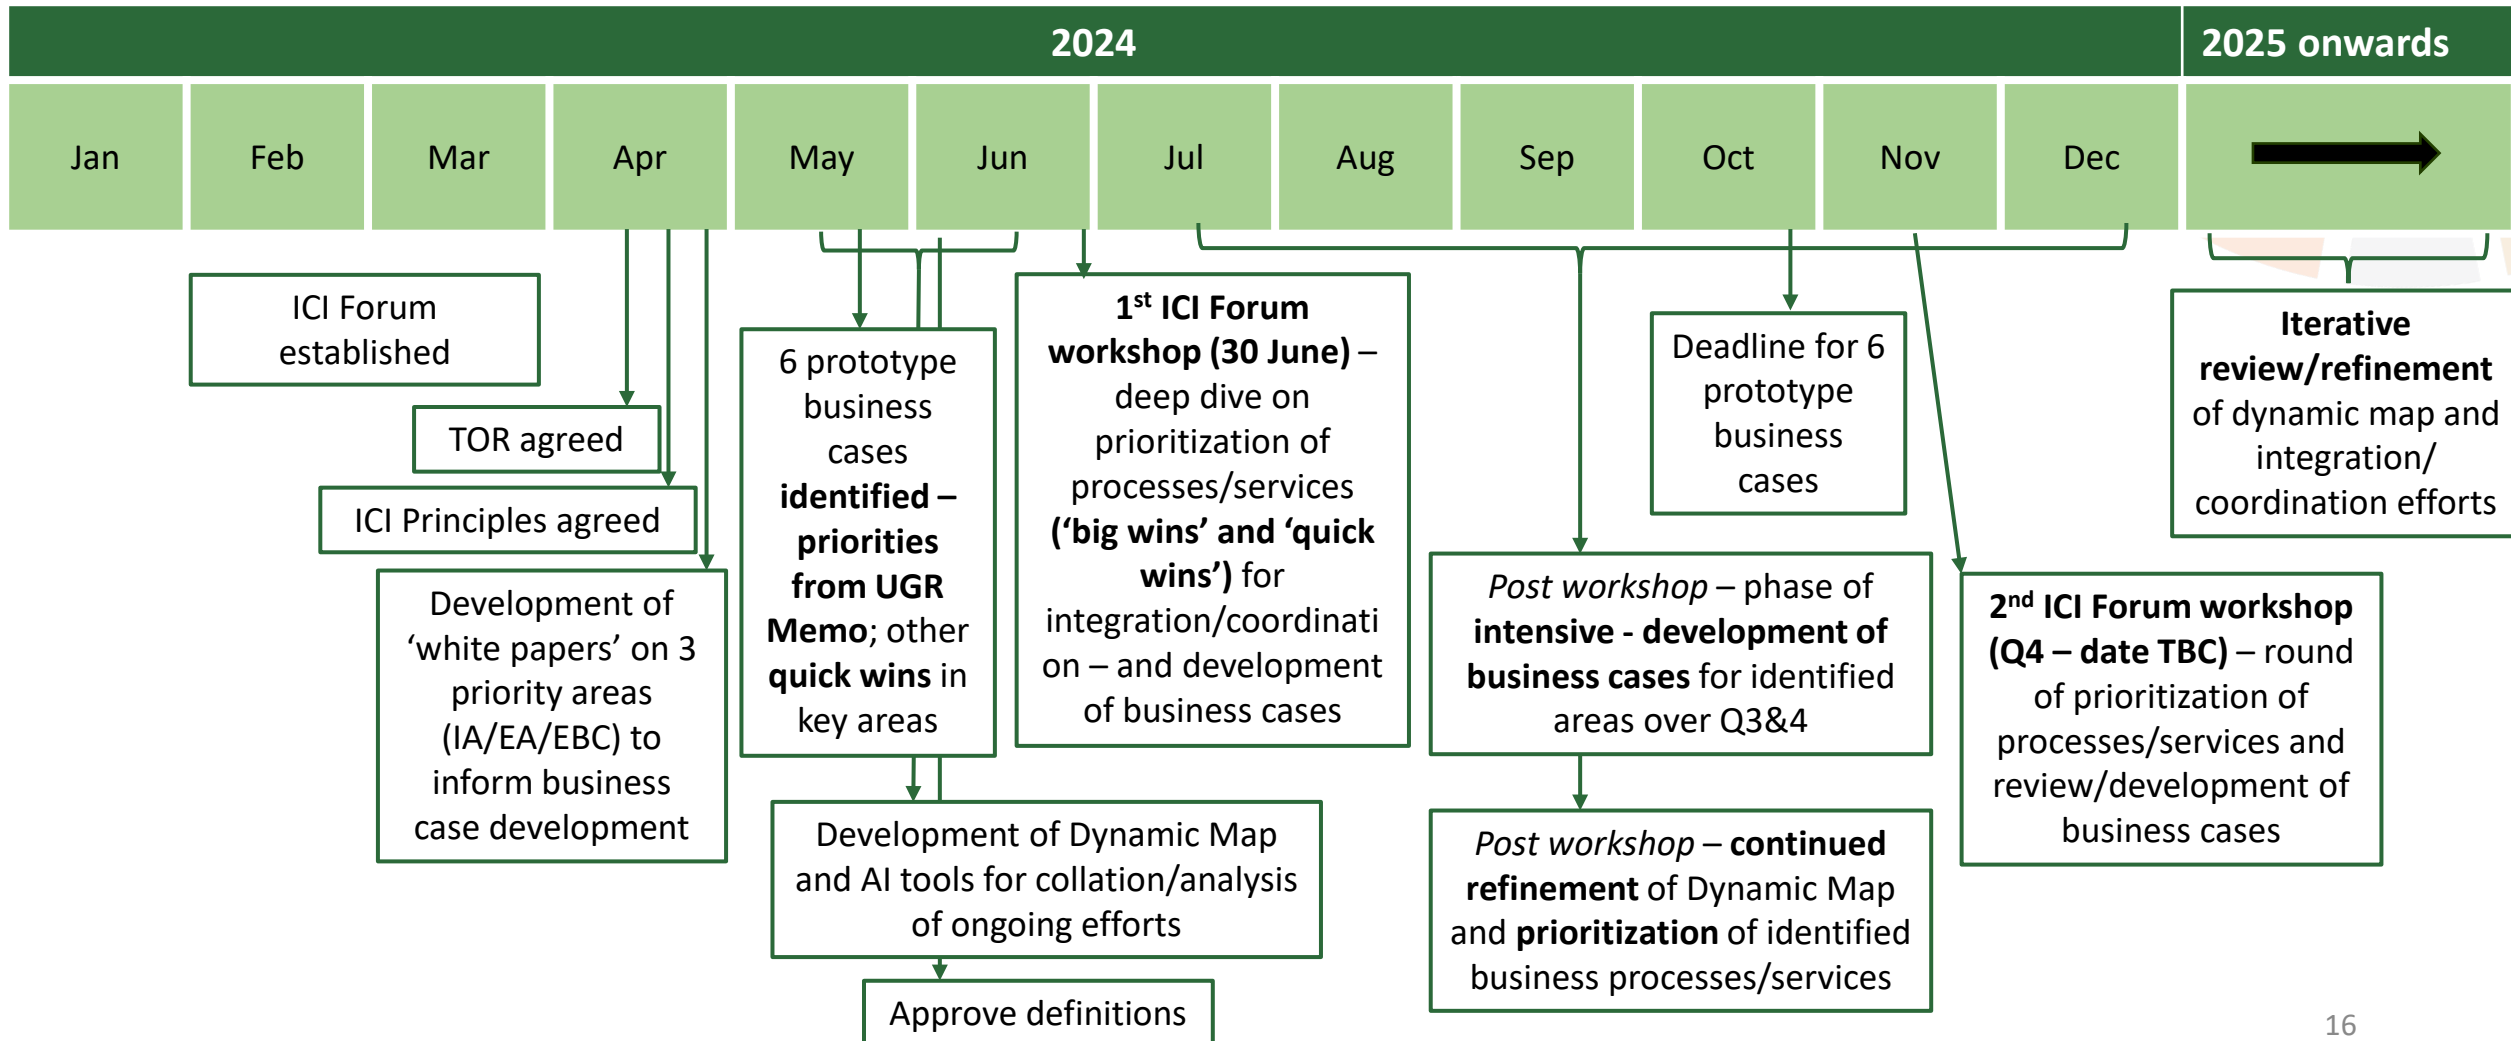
2024

2025 onwards

| Jan | Feb | Mar | Apr | May | Jun | Jul | Aug | Sep | Oct | Nov | Dec |

ICI Forum established

TOR agreed

ICI Principles agreed

Development of 'white papers' on 3 priority areas (IA/EA/EBC) to inform business case development

6 prototype business cases **identified – priorities from UGR Memo**; other **quick wins** in key areas

Development of Dynamic Map and AI tools for collation/analysis of ongoing efforts

Approve definitions

**1$^{st}$ ICI Forum workshop (30 June)** – deep dive on prioritization of processes/services **('big wins' and 'quick wins')** for integration/coordination – and development of business cases

*Post workshop* – phase of **intensive - development of business cases** for identified areas over Q3&4

*Post workshop* – **continued refinement** of Dynamic Map and **prioritization** of identified business processes/services

Deadline for 6 prototype business cases

**2$^{nd}$ ICI Forum workshop (Q4 – date TBC)** – round of prioritization of processes/services and review/development of business cases

**Iterative review/refinement** of dynamic map and integration/ coordination efforts

16